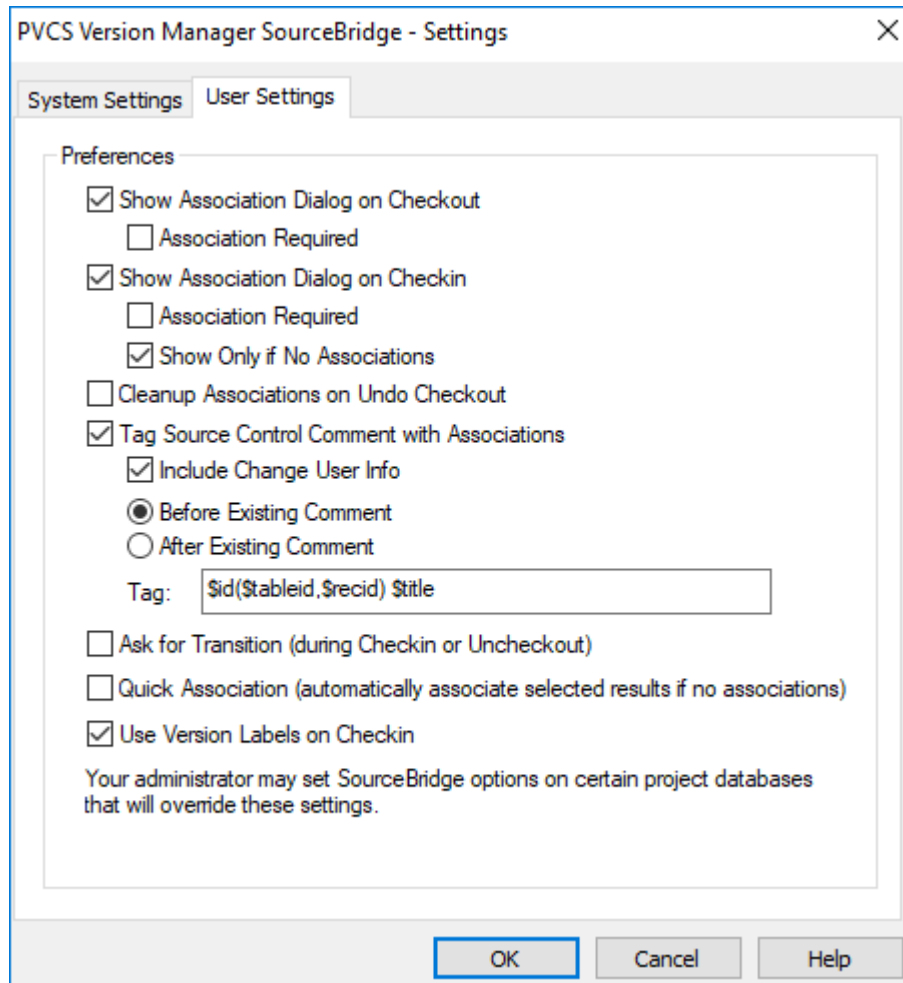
PVCS Version Manager SourceBridge - Settings

×

System Settings | User Settings

Preferences

☑ Show Association Dialog on Checkout

☐ Association Required

☑ Show Association Dialog on Checkin

☐ Association Required

☑ Show Only if No Associations

☐ Cleanup Associations on Undo Checkout

☑ Tag Source Control Comment with Associations

☑ Include Change User Info

◉ Before Existing Comment

○ After Existing Comment

Tag: $id($tableid,$recid) $title

☐ Ask for Transition (during Checkin or Uncheckout)

☐ Quick Association (automatically associate selected results if no associations)

☑ Use Version Labels on Checkin

Your administrator may set SourceBridge options on certain project databases that will override these settings.

OK | Cancel | Help